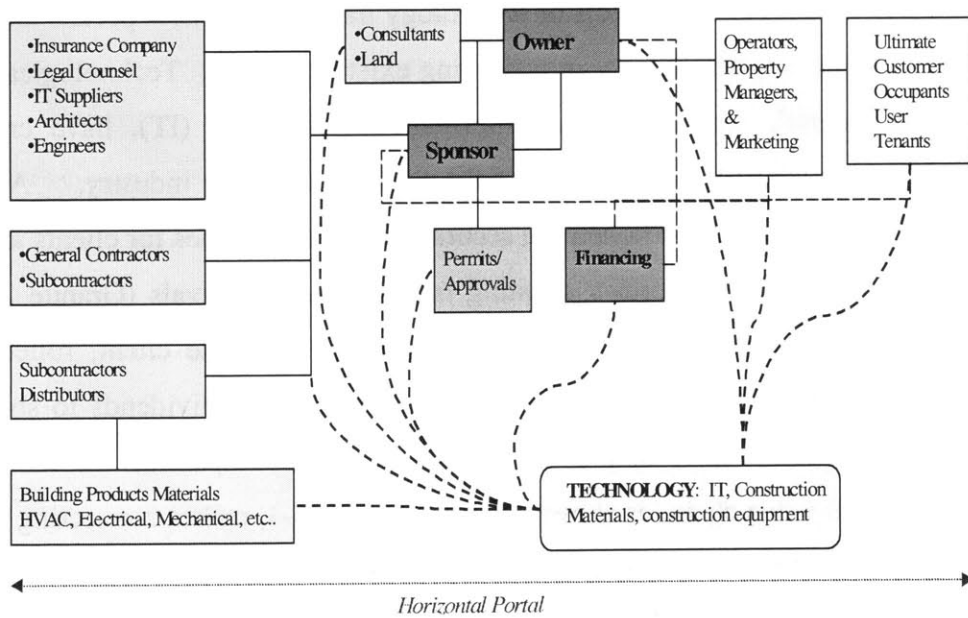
•Insurance Company
•Legal Counsel
•IT Suppliers
•Architects
•Engineers

•Consultants
•Land

Owner

Operators, Property Managers, & Marketing

Ultimate Customer Occupants User Tenants

Sponsor

•General Contractors
•Subcontractors

Permits/ Approvals

Financing

Subcontractors
Distributors

Building Products Materials
HVAC, Electrical, Mechanical, etc..

TECHNOLOGY: IT, Construction Materials, construction equipment

Horizontal Portal